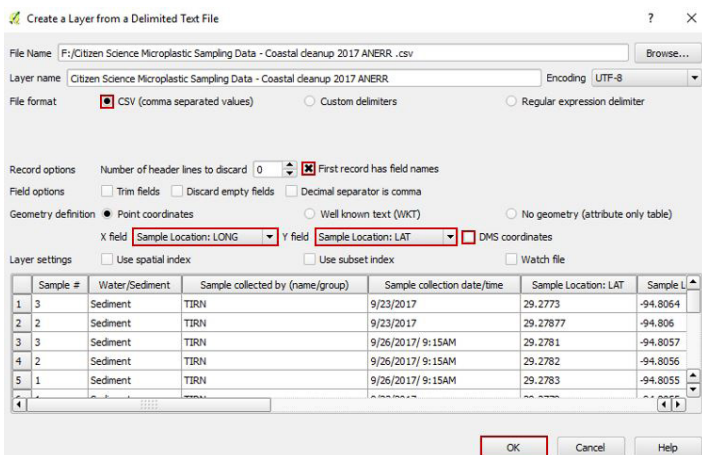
Create a Layer from a Delimited Text File ? ×

File Name F:/Citizen Science Microplastic Sampling Data - Coastal cleanup 2017 ANERR .csv Browse...

Layer name Citizen Science Microplastic Sampling Data - Coastal cleanup 2017 ANERR Encoding UTF-8

File format CSV (comma separated values) Custom delimiters Regular expression delimiter

Record options Number of header lines to discard 0 First record has field names

Field options Trim fields Discard empty fields Decimal separator is comma

Geometry definition Point coordinates Well known text (WKT) No geometry (attribute only table)

X field Sample Location: LONG Y field Sample Location: LAT DMS coordinates

Layer settings Use spatial index Use subset index Watch file

| | Sample # | Water/Sediment | Sample collected by (name/group) | Sample collection date/time | Sample Location: LAT | Sample L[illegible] |
|---|---|---|---|---|---|---|
| 1 | 3 | Sediment | TIRN | 9/23/2017 | 29.2773 | -94.8064 |
| 2 | 2 | Sediment | TIRN | 9/23/2017 | 29.27877 | -94.806 |
| 3 | 3 | Sediment | TIRN | 9/26/2017/ 9:15AM | 29.2781 | -94.8057 |
| 4 | 2 | Sediment | TIRN | 9/26/2017/ 9:15AM | 29.2782 | -94.8056 |
| 5 | 1 | Sediment | TIRN | 9/26/2017/ 9:15AM | 29.2783 | -94.8055 |

OK Cancel Help